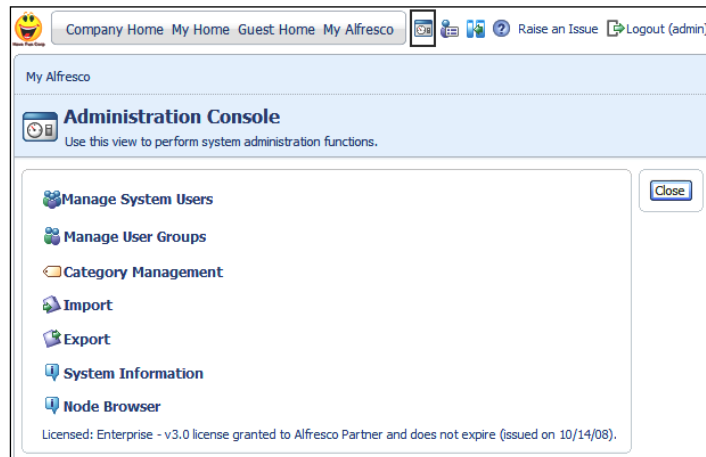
Company Home My Home Guest Home My Alfresco

Raise an Issue Logout (admin)

My Alfresco

Administration Console

Use this view to perform system administration functions.

Close

Manage System Users

Manage User Groups

Category Management

Import

Export

System Information

Node Browser

Licensed: Enterprise - v3.0 license granted to Alfresco Partner and does not expire (issued on 10/14/08).